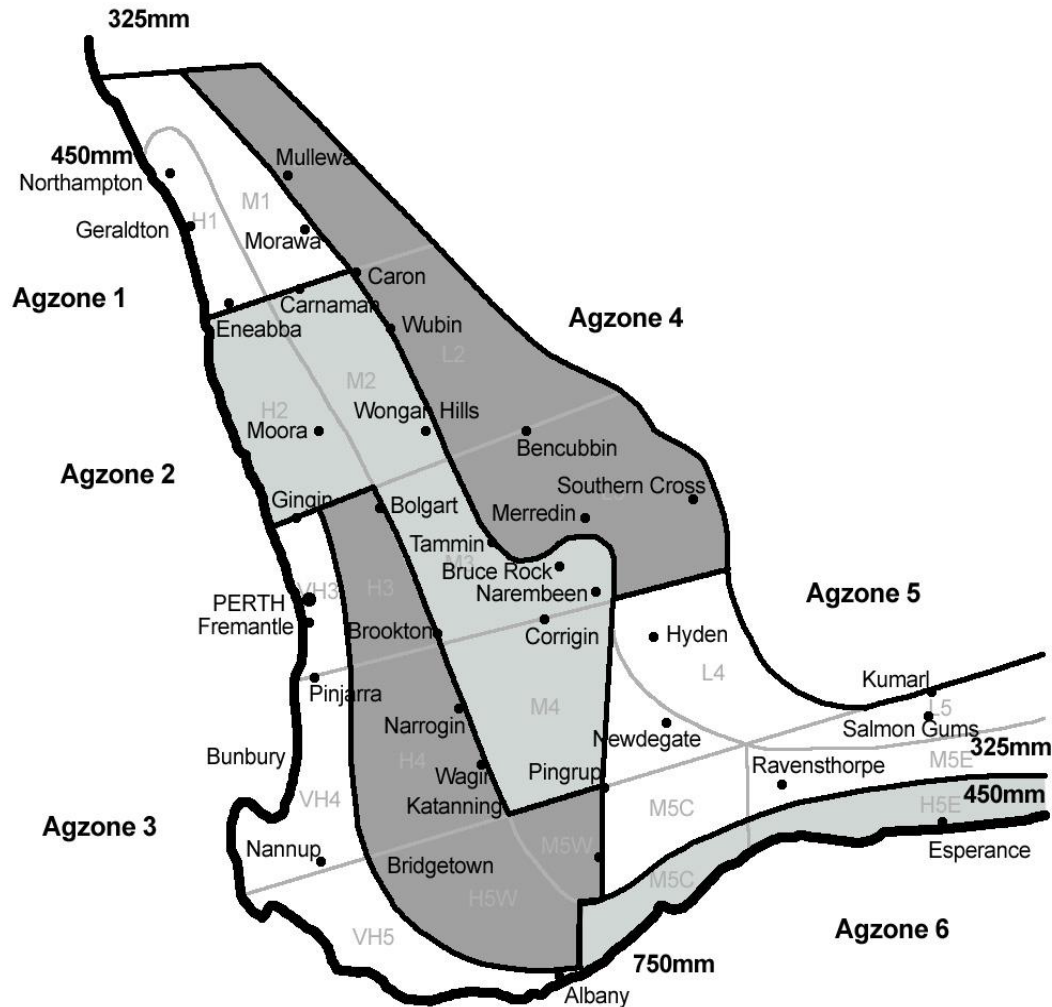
325mm

450mm
Northampton
Mullewa
M1
H1
Geraldton
Morawa
Caron
Agzone 1
Carnamah
Eneabba
Wubin
Agzone 4
L2
M2
H2
Wongan Hills
Moora
Bencubbin
Agzone 2
Southern Cross
Gingin
Bolgart
Merredin
Tammin
M3
Bruce Rock
Narembeen
VH3
H3
PERTH
Fremantle
Agzone 5
Brookton
Corrigin
Hyden
L4
Pinjarra
Kumarl
L5
Narrogin
M4
Newdegate
Salmon Gums
325mm
Bunbury
H4
Ravensthorpe
M5E
Wagin
Pingrup
450mm
VH4
Katanning
M5C
H5E
Agzone 3
M5W
Nannup
Esperance
Bridgetown
M5C
H5W
Agzone 6
VH5
750mm
Albany